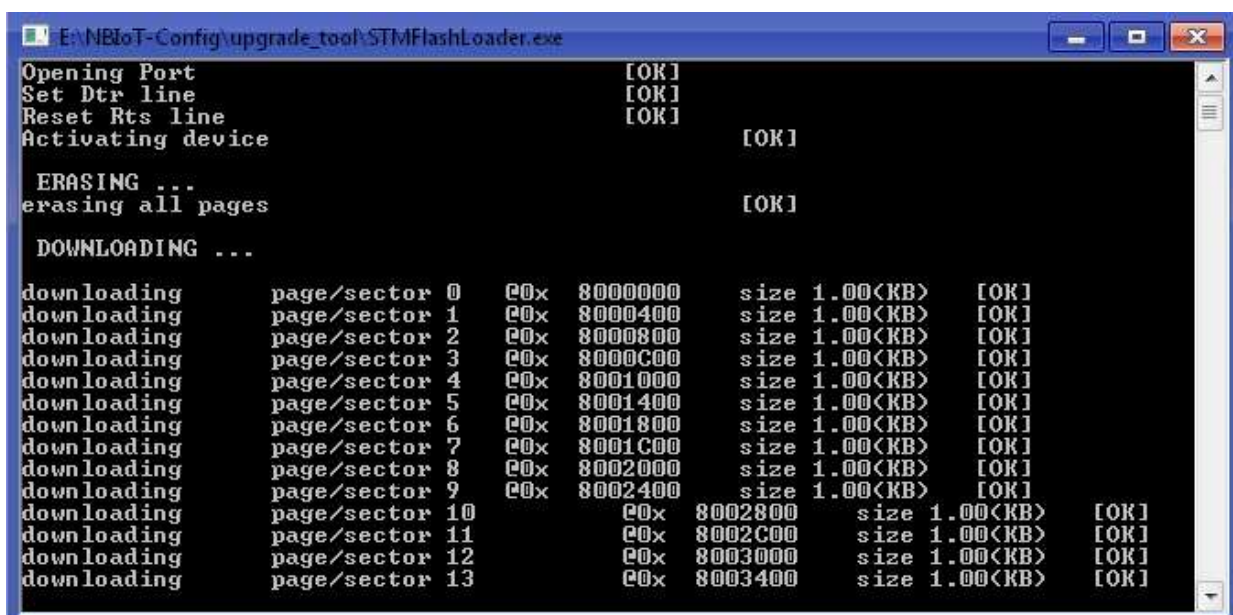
E:\NBIoT-Config\upgrade_tool\STMFlashLoader.exe

Opening Port [OK]
Set Dtr line [OK]
Reset Rts line [OK]
Activating device [OK]

ERASING ...
erasing all pages [OK]

DOWNLOADING ...

downloading page/sector 0 @0x 8000000 size 1.00(KB) [OK]
downloading page/sector 1 @0x 8000400 size 1.00(KB) [OK]
downloading page/sector 2 @0x 8000800 size 1.00(KB) [OK]
downloading page/sector 3 @0x 8000C00 size 1.00(KB) [OK]
downloading page/sector 4 @0x 8001000 size 1.00(KB) [OK]
downloading page/sector 5 @0x 8001400 size 1.00(KB) [OK]
downloading page/sector 6 @0x 8001800 size 1.00(KB) [OK]
downloading page/sector 7 @0x 8001C00 size 1.00(KB) [OK]
downloading page/sector 8 @0x 8002000 size 1.00(KB) [OK]
downloading page/sector 9 @0x 8002400 size 1.00(KB) [OK]
downloading page/sector 10 @0x 8002800 size 1.00(KB) [OK]
downloading page/sector 11 @0x 8002C00 size 1.00(KB) [OK]
downloading page/sector 12 @0x 8003000 size 1.00(KB) [OK]
downloading page/sector 13 @0x 8003400 size 1.00(KB) [OK]